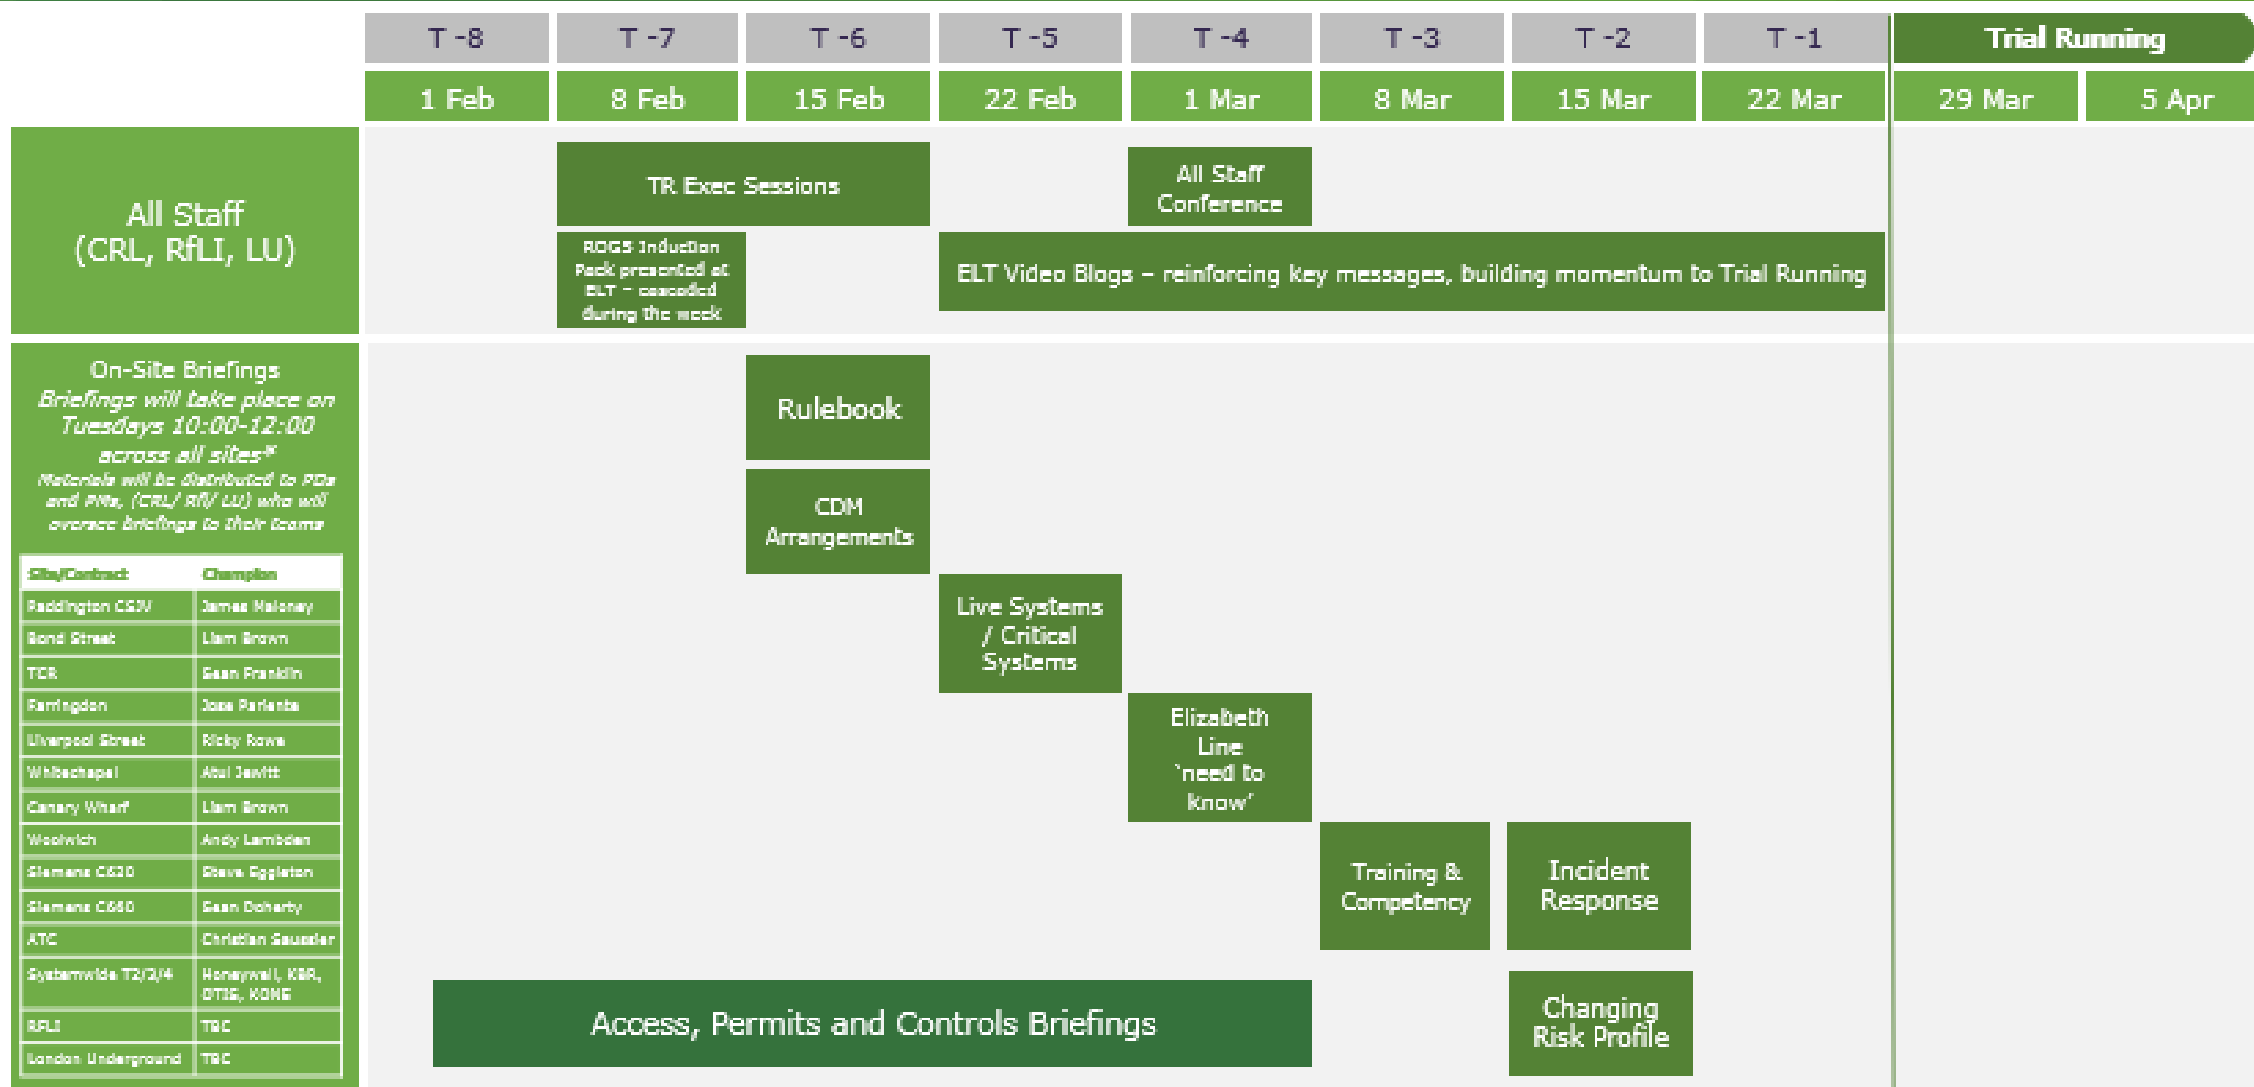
| T -8 | T -7 | T -6 | T -5 | T -4 | T -3 | T -2 | T -1 | Trial Running | |
|---|---|---|---|---|---|---|---|---|---|
| 1 Feb | 8 Feb | 15 Feb | 22 Feb | 1 Mar | 8 Mar | 15 Mar | 22 Mar | 29 Mar | 5 Apr |

All Staff (CRL, RfLI, LU)

TR Exec Sessions

All Staff Conference

ROGS Induction Pack presented at ELT – cascaded during the week

ELT Video Blogs – reinforcing key messages, building momentum to Trial Running

On-Site Briefings
*Briefings will take place on Tuesdays 10:00-12:00 across all sites\**
*Materials will be distributed to PDs and PMs, (CRL/ RfI/ LU) who will oversee briefings to their teams*

| Site/Contract | Champion |
|---|---|
| Paddington C&JV | James Maloney |
| Bond Street | Liam Brown |
| TCR | Sean Franklin |
| Farringdon | Jose Parlanta |
| Liverpool Street | Ricky Rowe |
| Whitechapel | Atul Jewitt |
| Canary Wharf | Liam Brown |
| Woolwich | Andy Lambden |
| Siemens C620 | Steve Eggleton |
| Siemens C660 | Sean Doherty |
| ATC | Christian Sauseler |
| Systemwide T2/3/4 | Honeywell, KBR, OTIS, KONE |
| RFLI | TBC |
| London Underground | TBC |

Rulebook

CDM Arrangements

Live Systems / Critical Systems

Elizabeth Line 'need to know'

Training & Competency

Incident Response

Access, Permits and Controls Briefings

Changing Risk Profile